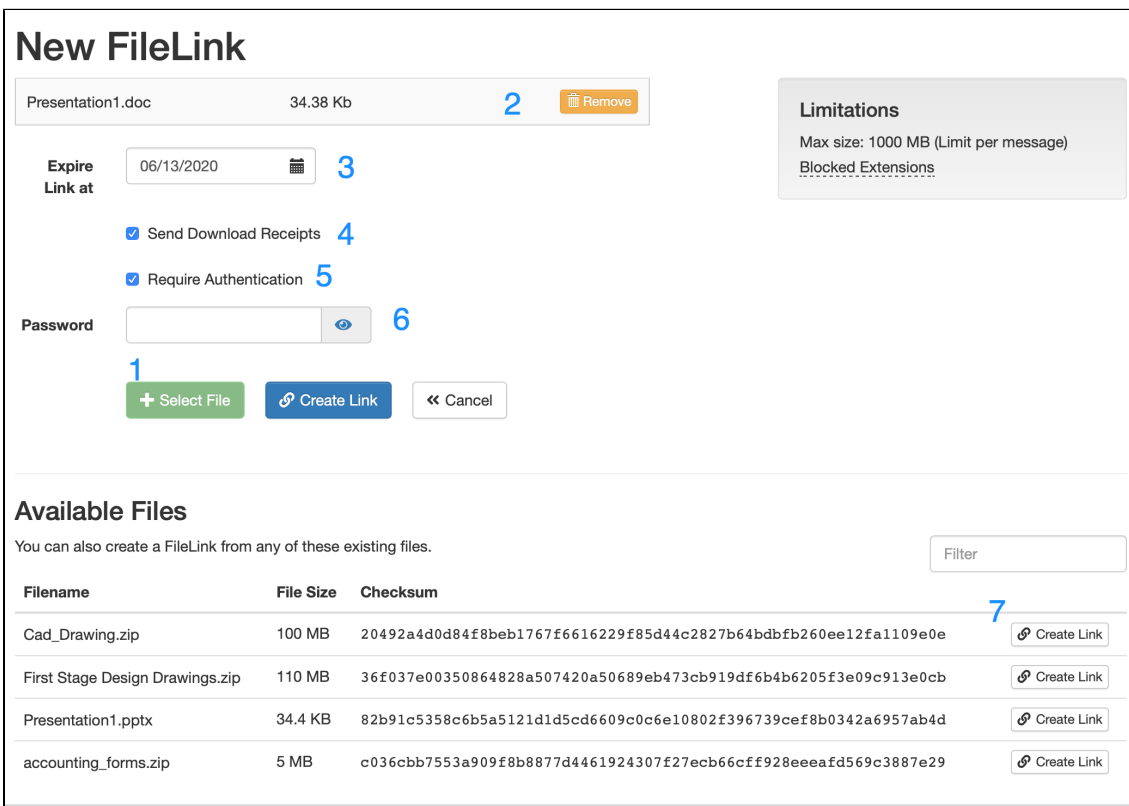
New FileLink

Presentation1.doc 34.38 Kb 2 Remove

Limitations
Max size: 1000 MB (Limit per message)
Blocked Extensions

Expire Link at 06/13/2020 3

Send Download Receipts 4

Require Authentication 5

Password 6

1
Select File Create Link Cancel

Available Files

You can also create a FileLink from any of these existing files.

Filter

7

| Filename | File Size | Checksum | |
|---|---|---|---|
| Cad_Drawing.zip | 100 MB | 20492a4d0d84f8beb1767f6616229f85d44c2827b64bdbfb260ee12fa1109e0e | Create Link |
| First Stage Design Drawings.zip | 110 MB | 36f037e00350864828a507420a50689eb473cb919df6b4b6205f3e09c913e0cb | Create Link |
| Presentation1.pptx | 34.4 KB | 82b91c5358c6b5a5121d1d5cd6609c0c6e10802f396739cef8b0342a6957ab4d | Create Link |
| accounting_forms.zip | 5 MB | c036cbb7553a909f8b8877d4461924307f27ecb66cff928eeeafd569c3887e29 | Create Link |